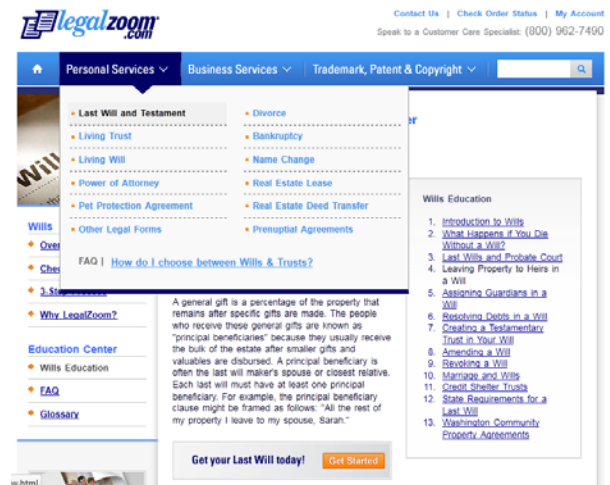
legalzoom.com

Contact Us | Check Order Status | My Account

Speak to a Customer Care Specialist: (800) 962-7490

Personal Services | Business Services | Trademark, Patent & Copyright

Last Will and Testament
Living Trust
Living Will
Power of Attorney
Pet Protection Agreement
Other Legal Forms

Divorce
Bankruptcy
Name Change
Real Estate Lease
Real Estate Deed Transfer
Prenuptial Agreements

FAQ | How do I choose between Wills & Trusts?

Will

Wills
Over
Chec
3-St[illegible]
Why LegalZoom?

Education Center
Wills Education
FAQ
Glossary

A general gift is a percentage of the property that remains after specific gifts are made. The people who receive these general gifts are known as "principal beneficiaries" because they usually receive the bulk of the estate after smaller gifts and valuables are disbursed. A principal beneficiary is often the last will maker's spouse or closest relative. Each last will must have at least one principal beneficiary. For example, the principal beneficiary clause might be framed as follows: "All the rest of my property I leave to my spouse, Sarah."

Get your Last Will today! Get Started

Wills Education

1. Introduction to Wills
2. What Happens if You Die Without a Will?
3. Last Wills and Probate Court
4. Leaving Property to Heirs in a Will
5. Assigning Guardians in a Will
6. Resolving Debts in a Will
7. Creating a Testamentary Trust in Your Will
8. Amending a Will
9. Revoking a Will
10. Marriage and Wills
11. Credit Shelter Trusts
12. State Requirements for a Last Will
13. Washington Community Property Agreements